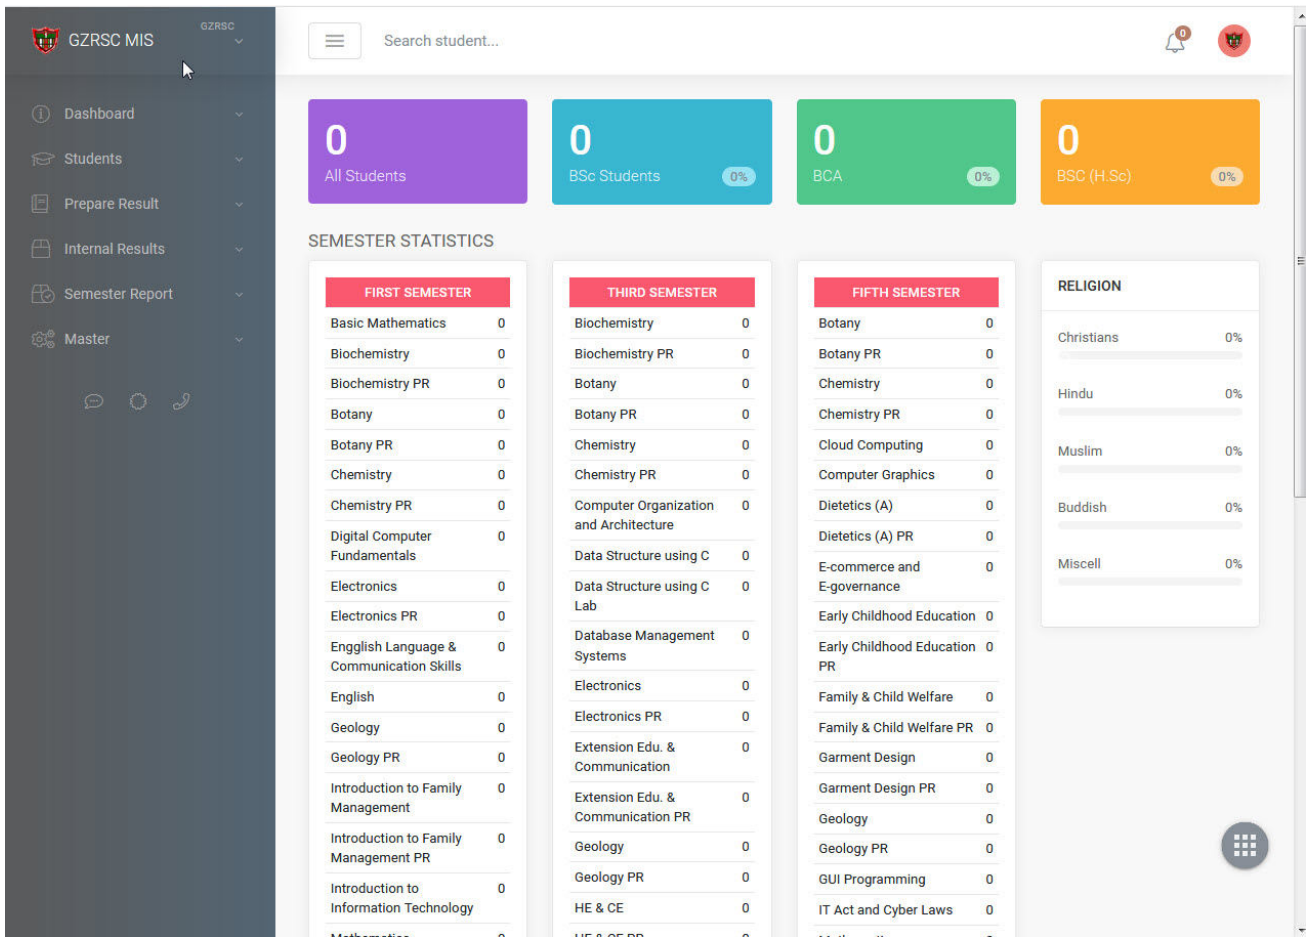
GZRSC MIS
GZRSC

Dashboard
Students
Prepare Result
Internal Results
Semester Report
Master

Search student...

0

0
All Students

0
BSc Students
0%

0
BCA
0%

0
BSC (H.Sc)
0%

SEMESTER STATISTICS

| FIRST SEMESTER | |
|---|---|
| Basic Mathematics | 0 |
| Biochemistry | 0 |
| Biochemistry PR | 0 |
| Botany | 0 |
| Botany PR | 0 |
| Chemistry | 0 |
| Chemistry PR | 0 |
| Digital Computer Fundamentals | 0 |
| Electronics | 0 |
| Electronics PR | 0 |
| Engglish Language & Communication Skills | 0 |
| English | 0 |
| Geology | 0 |
| Geology PR | 0 |
| Introduction to Family Management | 0 |
| Introduction to Family Management PR | 0 |
| Introduction to Information Technology | 0 |
| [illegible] | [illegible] |

| THIRD SEMESTER | |
|---|---|
| Biochemistry | 0 |
| Biochemistry PR | 0 |
| Botany | 0 |
| Botany PR | 0 |
| Chemistry | 0 |
| Chemistry PR | 0 |
| Computer Organization and Architecture | 0 |
| Data Structure using C | 0 |
| Data Structure using C Lab | 0 |
| Database Management Systems | 0 |
| Electronics | 0 |
| Electronics PR | 0 |
| Extension Edu. & Communication | 0 |
| Extension Edu. & Communication PR | 0 |
| Geology | 0 |
| Geology PR | 0 |
| HE & CE | 0 |
| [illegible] | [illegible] |

| FIFTH SEMESTER | |
|---|---|
| Botany | 0 |
| Botany PR | 0 |
| Chemistry | 0 |
| Chemistry PR | 0 |
| Cloud Computing | 0 |
| Computer Graphics | 0 |
| Dietetics (A) | 0 |
| Dietetics (A) PR | 0 |
| E-commerce and E-governance | 0 |
| Early Childhood Education | 0 |
| Early Childhood Education PR | 0 |
| Family & Child Welfare | 0 |
| Family & Child Welfare PR | 0 |
| Garment Design | 0 |
| Garment Design PR | 0 |
| Geology | 0 |
| Geology PR | 0 |
| GUI Programming | 0 |
| IT Act and Cyber Laws | 0 |
| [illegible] | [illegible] |

RELIGION
Christians 0%
Hindu 0%
Muslim 0%
Buddish 0%
Miscell 0%